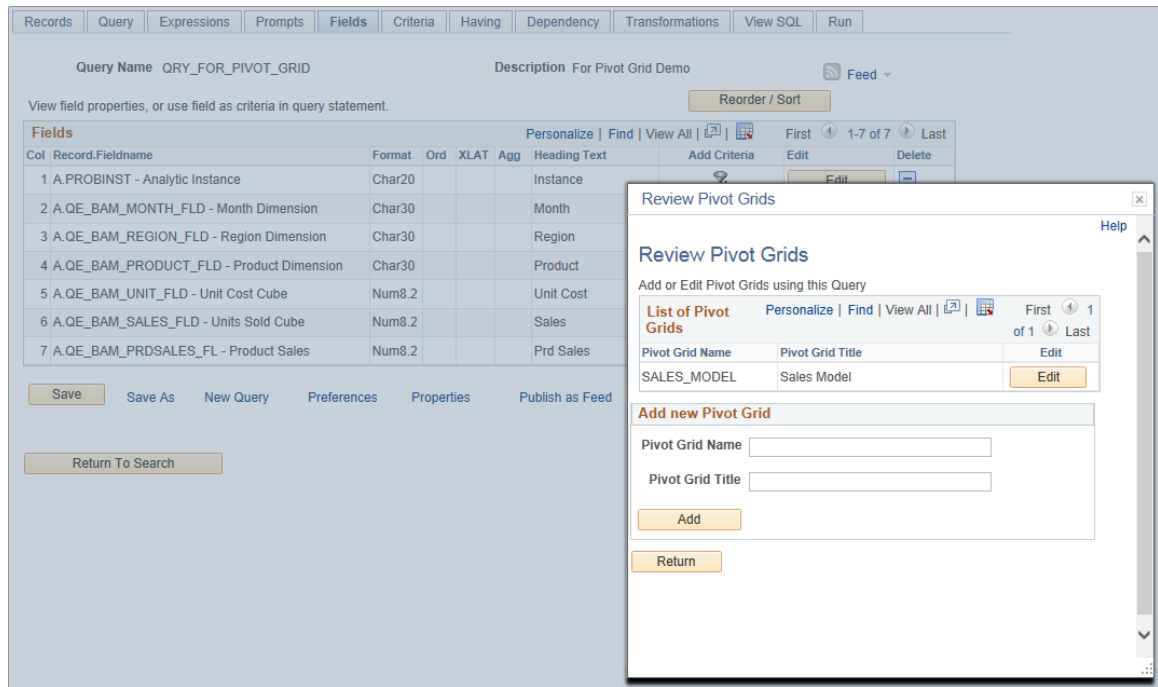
Records | Query | Expressions | Prompts | Fields | Criteria | Having | Dependency | Transformations | View SQL | Run

Query Name QRY_FOR_PIVOT_GRID

Description For Pivot Grid Demo

Feed

View field properties, or use field as criteria in query statement.

Reorder / Sort

Fields

Personalize | Find | View All | First 1-7 of 7 Last

| Col | Record.Fieldname | Format | Ord | XLAT | Agg | Heading Text | Add Criteria | Edit | Delete |
|---|---|---|---|---|---|---|---|---|---|
| 1 | A.PROBINST - Analytic Instance | Char20 | | | | Instance | | Edit | |
| 2 | A.QE_BAM_MONTH_FLD - Month Dimension | Char30 | | | | Month | | | |
| 3 | A.QE_BAM_REGION_FLD - Region Dimension | Char30 | | | | Region | | | |
| 4 | A.QE_BAM_PRODUCT_FLD - Product Dimension | Char30 | | | | Product | | | |
| 5 | A.QE_BAM_UNIT_FLD - Unit Cost Cube | Num8.2 | | | | Unit Cost | | | |
| 6 | A.QE_BAM_SALES_FLD - Units Sold Cube | Num8.2 | | | | Sales | | | |
| 7 | A.QE_BAM_PRDSALES_FL - Product Sales | Num8.2 | | | | Prd Sales | | | |

Save Save As New Query Preferences Properties Publish as Feed

Return To Search

Review Pivot Grids

Help

Review Pivot Grids

Add or Edit Pivot Grids using this Query

List of Pivot Grids

Personalize | Find | View All | First 1 of 1 Last

| Pivot Grid Name | Pivot Grid Title | Edit |
|---|---|---|
| SALES_MODEL | Sales Model | Edit |

Add new Pivot Grid

Pivot Grid Name

Pivot Grid Title

Add

Return